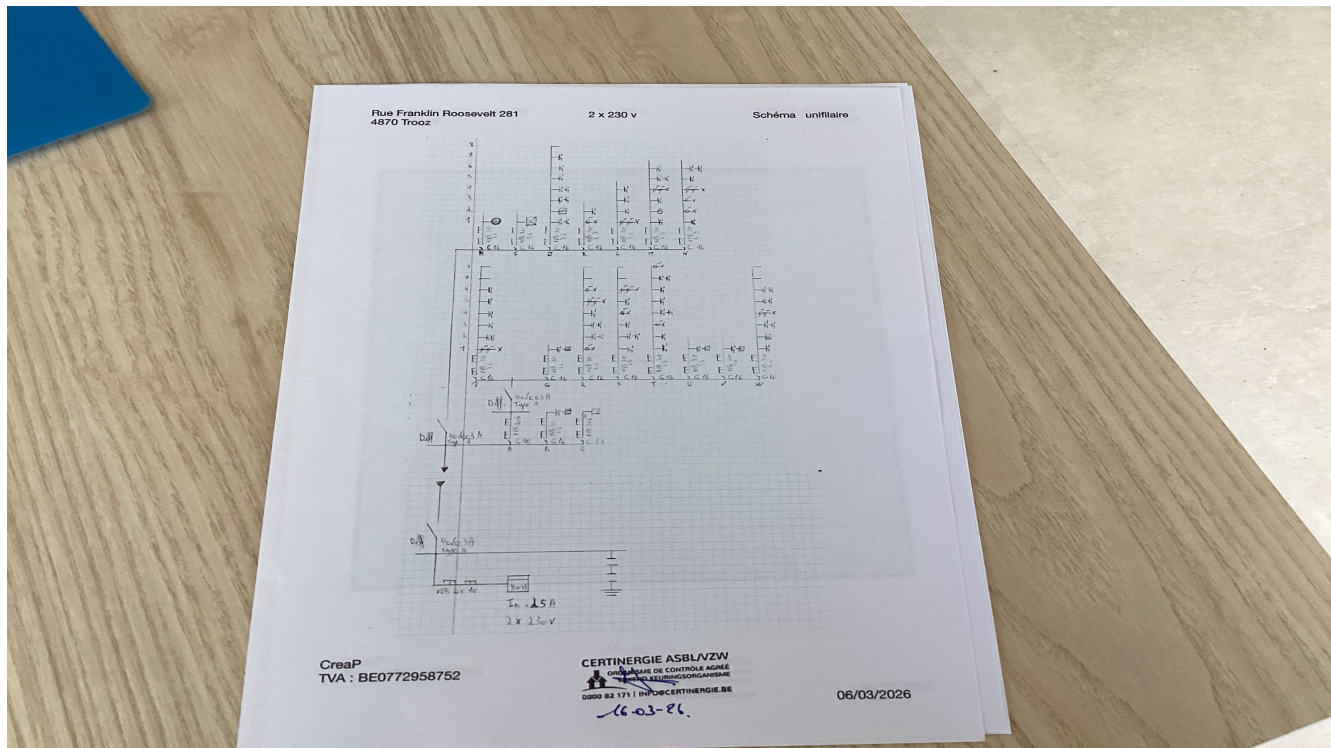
Rue Franklin Roosevelt 281
4870 Trooz

2 x 230 v

Schéma unifilaire

Diff 40/63A Type A

Diff 40/63A Type A

Diff 40/63A

In = 25A
2 x 230V

CreaP
TVA : BE0772958752

CERTINERGIE ASBL/VZW
ORGANISME DE CONTRÔLE AGRÉÉ
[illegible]KEURINGSORGANISME
0800 82 171 | INFO@CERTINERGIE.BE
16-03-26.

06/03/2026